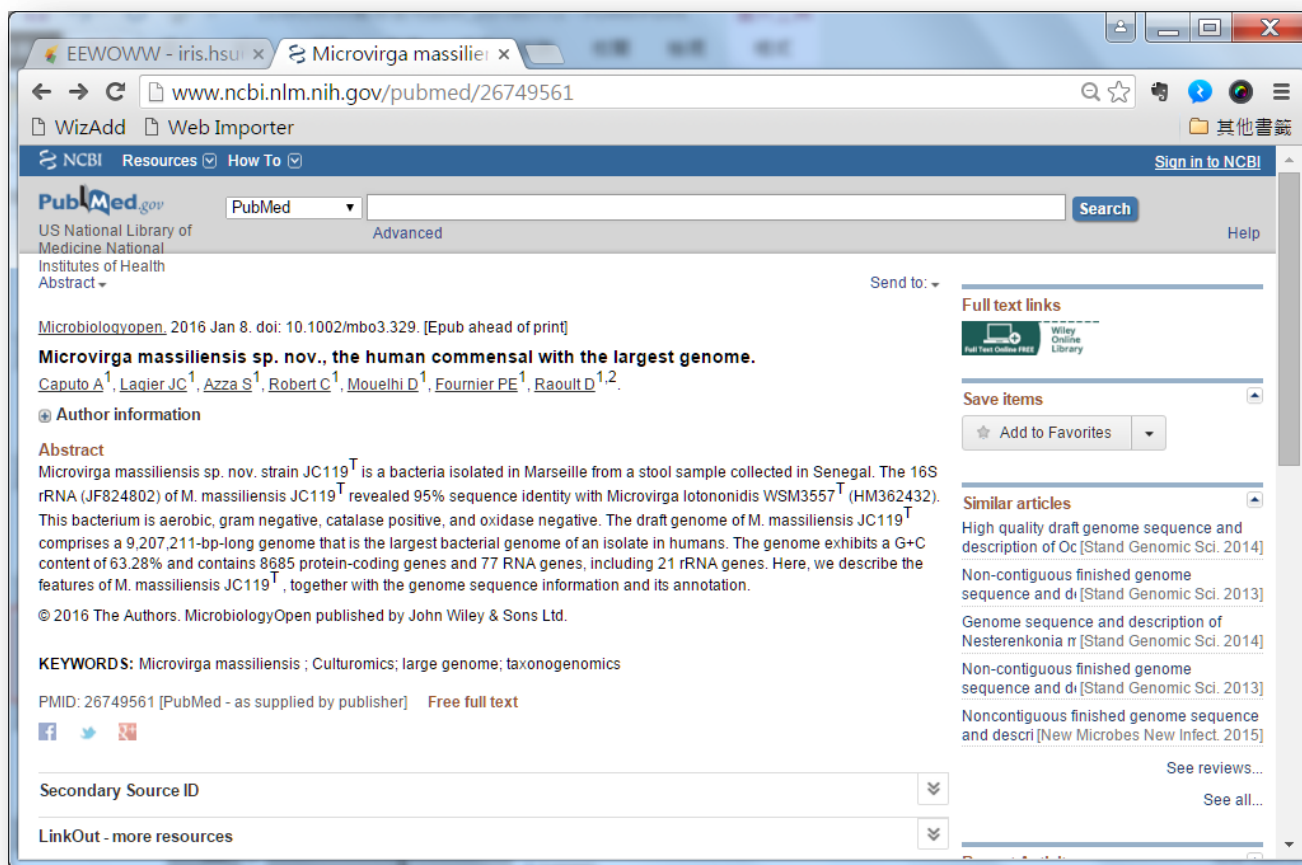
EEWOWW - iris.hsu
Microvirga massilie

www.ncbi.nlm.nih.gov/pubmed/26749561

WizAdd Web Importer 其他書籤

NCBI Resources How To Sign in to NCBI

PubMed.gov
US National Library of Medicine National Institutes of Health

PubMed Search
Advanced Help

Abstract Send to:

Microbiologyopen. 2016 Jan 8. doi: 10.1002/mbo3.329. [Epub ahead of print]

Microvirga massiliensis sp. nov., the human commensal with the largest genome.

Caputo A$^1$, Lagier JC$^1$, Azza S$^1$, Robert C$^1$, Mouelhi D$^1$, Fournier PE$^1$, Raoult D$^{1,2}$.

Author information

Abstract
Microvirga massiliensis sp. nov. strain JC119$^T$ is a bacteria isolated in Marseille from a stool sample collected in Senegal. The 16S rRNA (JF824802) of M. massiliensis JC119$^T$ revealed 95% sequence identity with Microvirga lotononidis WSM3557$^T$ (HM362432). This bacterium is aerobic, gram negative, catalase positive, and oxidase negative. The draft genome of M. massiliensis JC119$^T$ comprises a 9,207,211-bp-long genome that is the largest bacterial genome of an isolate in humans. The genome exhibits a G+C content of 63.28% and contains 8685 protein-coding genes and 77 RNA genes, including 21 rRNA genes. Here, we describe the features of M. massiliensis JC119$^T$, together with the genome sequence information and its annotation.

© 2016 The Authors. MicrobiologyOpen published by John Wiley & Sons Ltd.

KEYWORDS: Microvirga massiliensis ; Culturomics; large genome; taxonogenomics

PMID: 26749561 [PubMed - as supplied by publisher] Free full text

Secondary Source ID

LinkOut - more resources

Full text links
Full Text Online FREE Wiley Online Library

Save items
Add to Favorites

Similar articles
High quality draft genome sequence and description of Oc [Stand Genomic Sci. 2014]
Non-contiguous finished genome sequence and de [Stand Genomic Sci. 2013]
Genome sequence and description of Nesterenkonia m [Stand Genomic Sci. 2014]
Non-contiguous finished genome sequence and de [Stand Genomic Sci. 2013]
Noncontiguous finished genome sequence and descri [New Microbes New Infect. 2015]
See reviews...
See all...